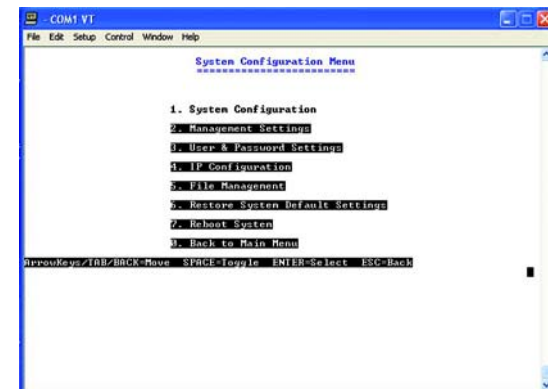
- COM1 VT

File Edit Setup Control Window Help

System Configuration Menu

1. System Configuration

2. Management Settings

3. User & Password Settings

4. IP Configuration

5. File Management

6. Restore System Default Settings

7. Reboot System

8. Back to Main Menu

ArrowKeys/TAB/BACK=Move SPACE=Toggle ENTER=Select ESC=Back